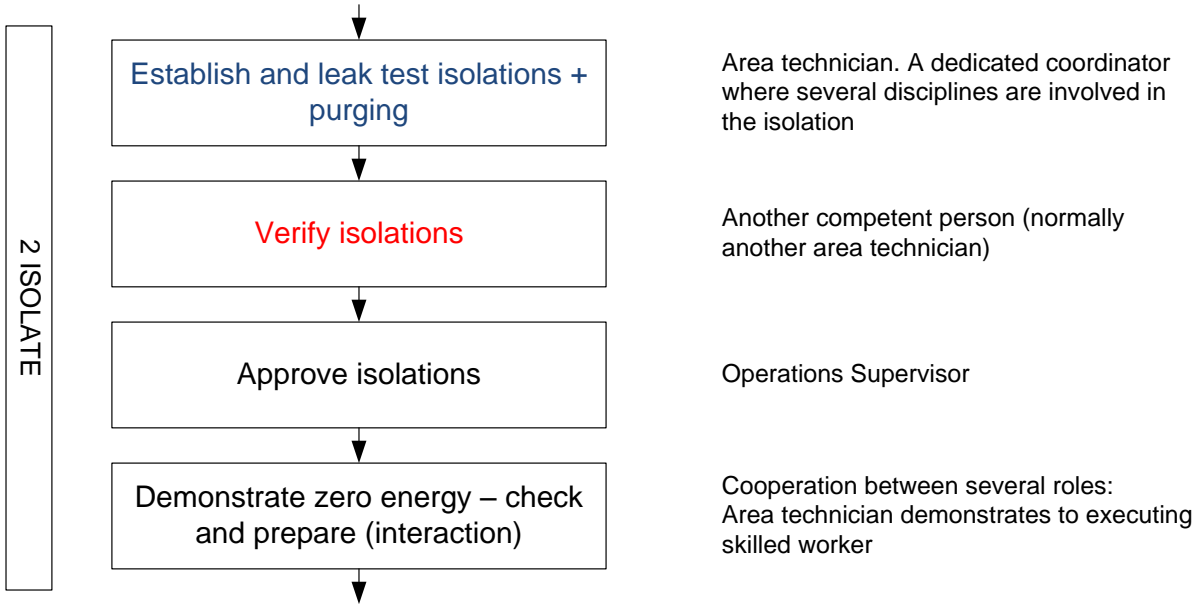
2 ISOLATE

Establish and leak test isolations + purging

Area technician. A dedicated coordinator where several disciplines are involved in the isolation

Verify isolations

Another competent person (normally another area technician)

Approve isolations

Operations Supervisor

Demonstrate zero energy – check and prepare (interaction)

Cooperation between several roles: Area technician demonstrates to executing skilled worker